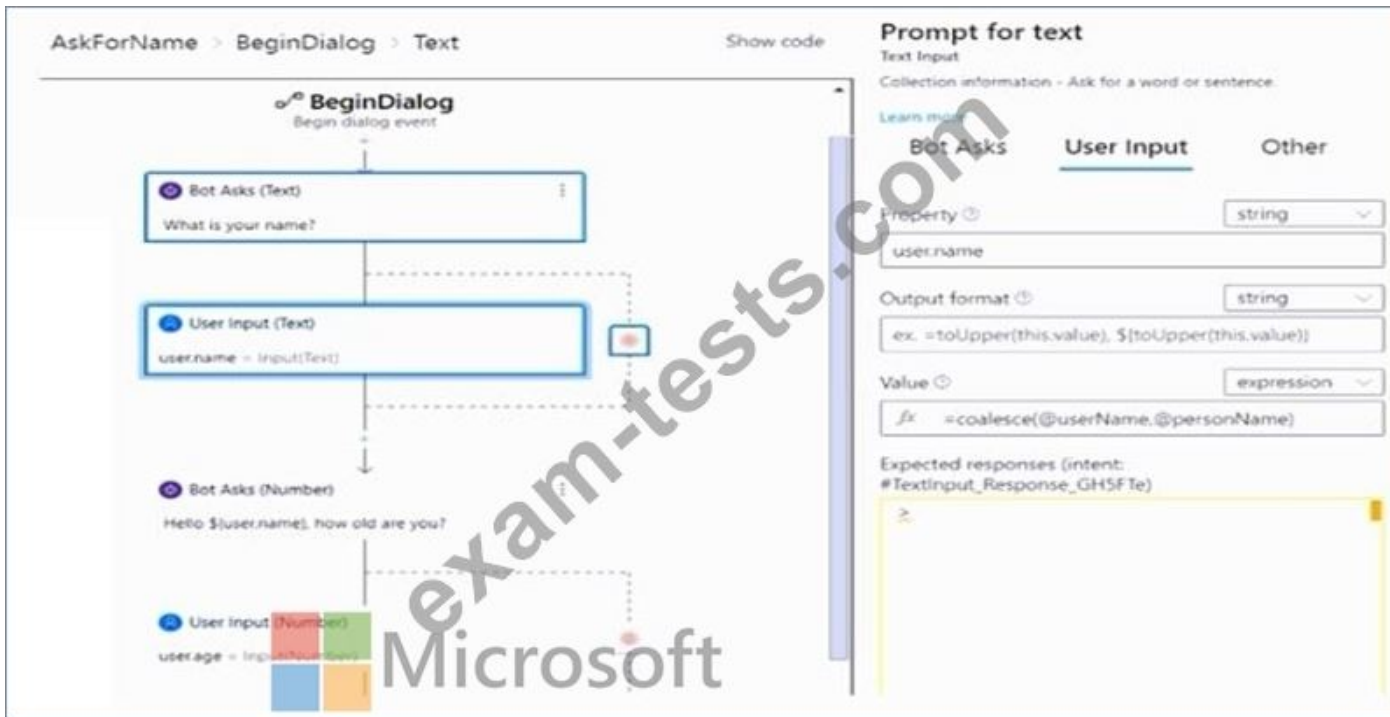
AskForName > BeginDialog > Text

Show code

BeginDialog
Begin dialog event

Bot Asks (Text)
What is your name?

User Input (Text)
user.name = Input(Text)

Bot Asks (Number)
Hello ${user.name}, how old are you?

User Input (Number)
user.age = Input(Number)

Prompt for text
Text Input
Collection information - Ask for a word or sentence.
Learn more

Bot Asks
User Input
Other

Property
string
user.name

Output format
string
ex. =toUpper(this.value), ${toUpper(this.value)}

Value
expression
=coalesce(@userName,@personName)

Expected responses (intent: #TextInput_Response_GH5FTe)
>

exam-tests.com

Microsoft